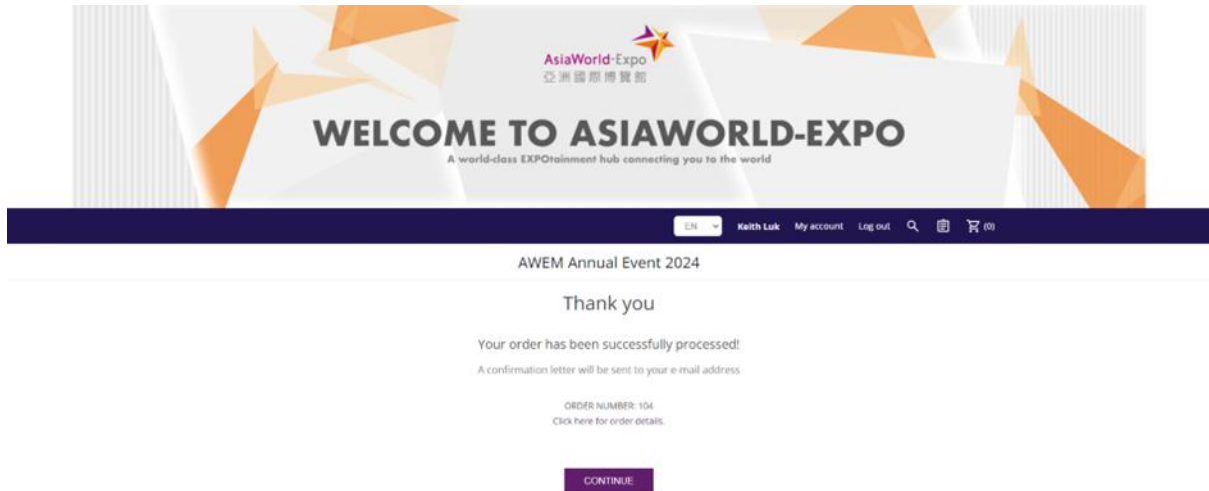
AsiaWorld-Expo
亞洲國際博覽館

WELCOME TO ASIAWORLD-EXPO
A world-class EXPOtainment hub connecting you to the world

EN Keith Luk My account Log out (0)

AWEM Annual Event 2024

Thank you

Your order has been successfully processed!

A confirmation letter will be sent to your e-mail address.

ORDER NUMBER: 104
Click here for order details.

CONTINUE